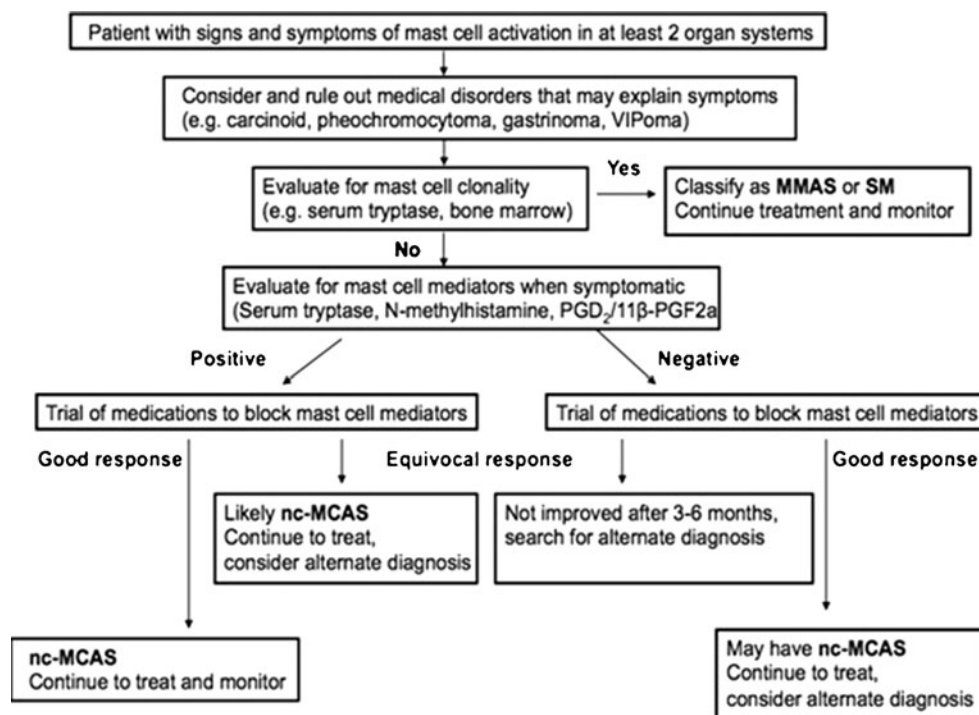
Patient with signs and symptoms of mast cell activation in at least 2 organ systems

Consider and rule out medical disorders that may explain symptoms (e.g. carcinoid, pheochromocytoma, gastrinoma, VIPoma)

Evaluate for mast cell clonality (e.g. serum tryptase, bone marrow)

Yes

Classify as **MMAS** or **SM**
Continue treatment and monitor

No

Evaluate for mast cell mediators when symptomatic (Serum tryptase, N-methylhistamine, PGD$_2$/11β-PGF2a

Positive

Negative

Trial of medications to block mast cell mediators

Trial of medications to block mast cell mediators

Good response

Equivocal response

Good response

Likely **nc-MCAS**
Continue to treat, consider alternate diagnosis

Not improved after 3-6 months, search for alternate diagnosis

**nc-MCAS**
Continue to treat and monitor

May have **nc-MCAS**
Continue to treat, consider alternate diagnosis